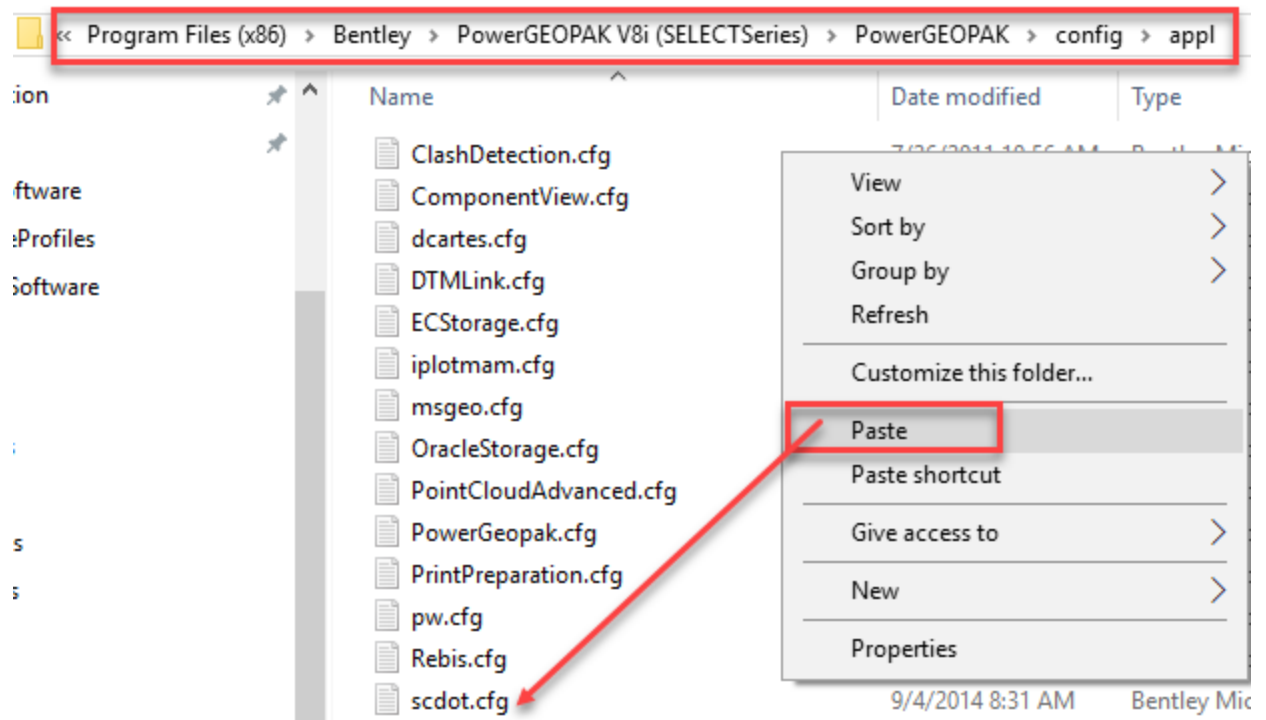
« Program Files (x86) › Bentley › PowerGEOPAK V8i (SELECTSeries) › PowerGEOPAK › config › appl

tion
ftware
eProfiles
Software
s
s

Name
Date modified
Type

ClashDetection.cfg
ComponentView.cfg
dcartes.cfg
DTMLink.cfg
ECStorage.cfg
iplotmam.cfg
msgeo.cfg
OracleStorage.cfg
PointCloudAdvanced.cfg
PowerGeopak.cfg
PrintPreparation.cfg
pw.cfg
Rebis.cfg
scdot.cfg 9/4/2014 8:31 AM Bentley Mic

View
Sort by
Group by
Refresh
Customize this folder...
Paste
Paste shortcut
Give access to
New
Properties